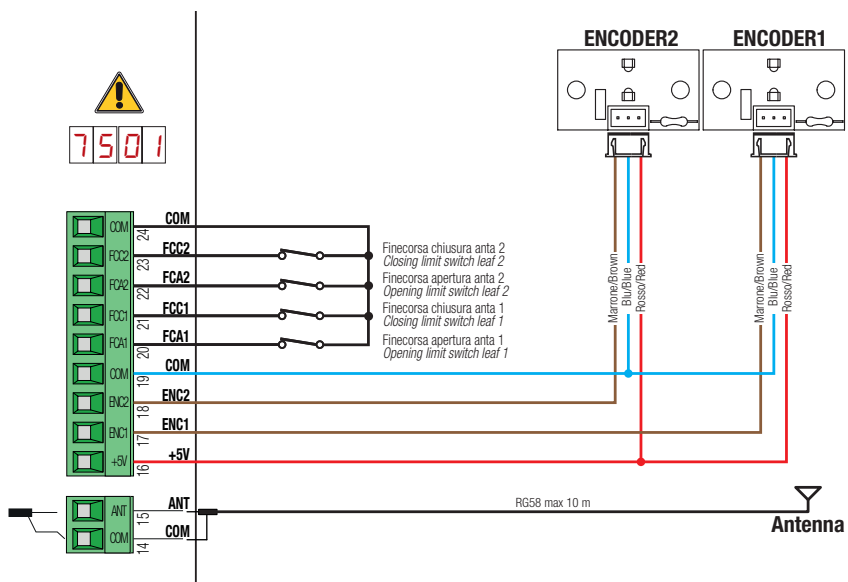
ENCODER2
ENCODER1

7501

COM 24 COM
FCC2 23 FCC2
FCA2 22 FCA2
FCC1 21 FCC1
FCA1 20 FCA1
COM 19 COM
ENC2 18 ENC2
ENC1 17 ENC1
+5V 16 +5V

Finecorsa chiusura anta 2
*Closing limit switch leaf 2*
Finecorsa apertura anta 2
*Opening limit switch leaf 2*
Finecorsa chiusura anta 1
*Closing limit switch leaf 1*
Finecorsa apertura anta 1
*Opening limit switch leaf 1*

Marrone/Brown
Blu/Blue
Rosso/Red

Marrone/Brown
Blu/Blue
Rosso/Red

ANT 15 ANT
COM 14 COM

RG58 max 10 m
Antenna